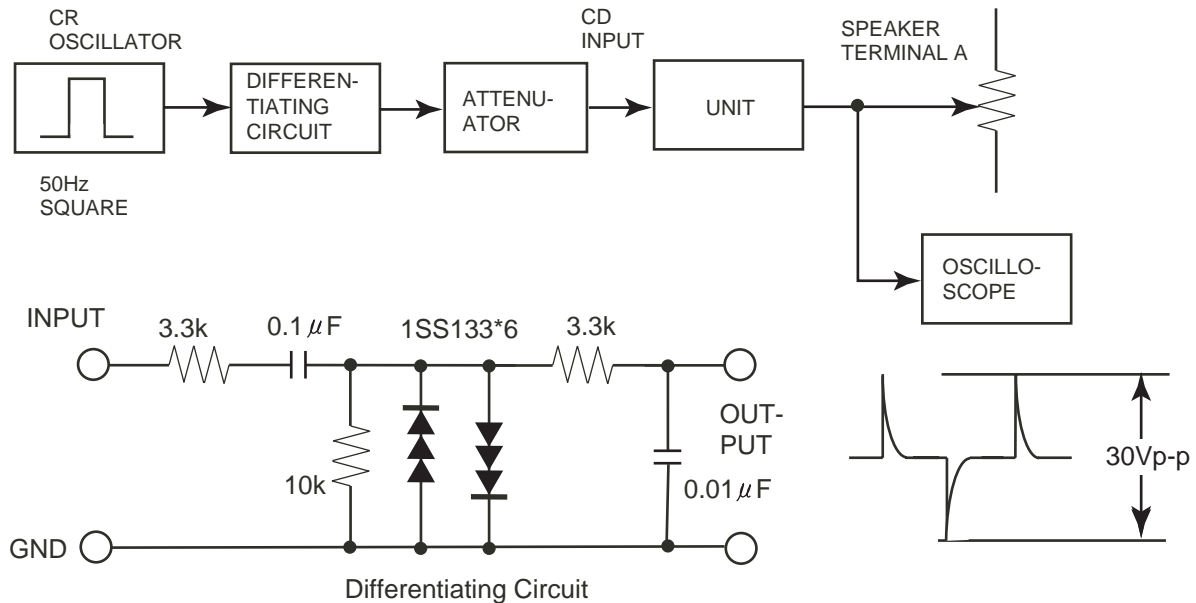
CR OSCILLATOR

50Hz SQUARE

DIFFERENTIATING CIRCUIT

ATTENUATOR

CD INPUT

UNIT

SPEAKER TERMINAL A

OSCILLOSCOPE

INPUT

3.3k

$0.1\mu F$

1SS133*6

3.3k

10k

OUTPUT

$0.01\mu F$

GND

30Vp-p

Differentiating Circuit